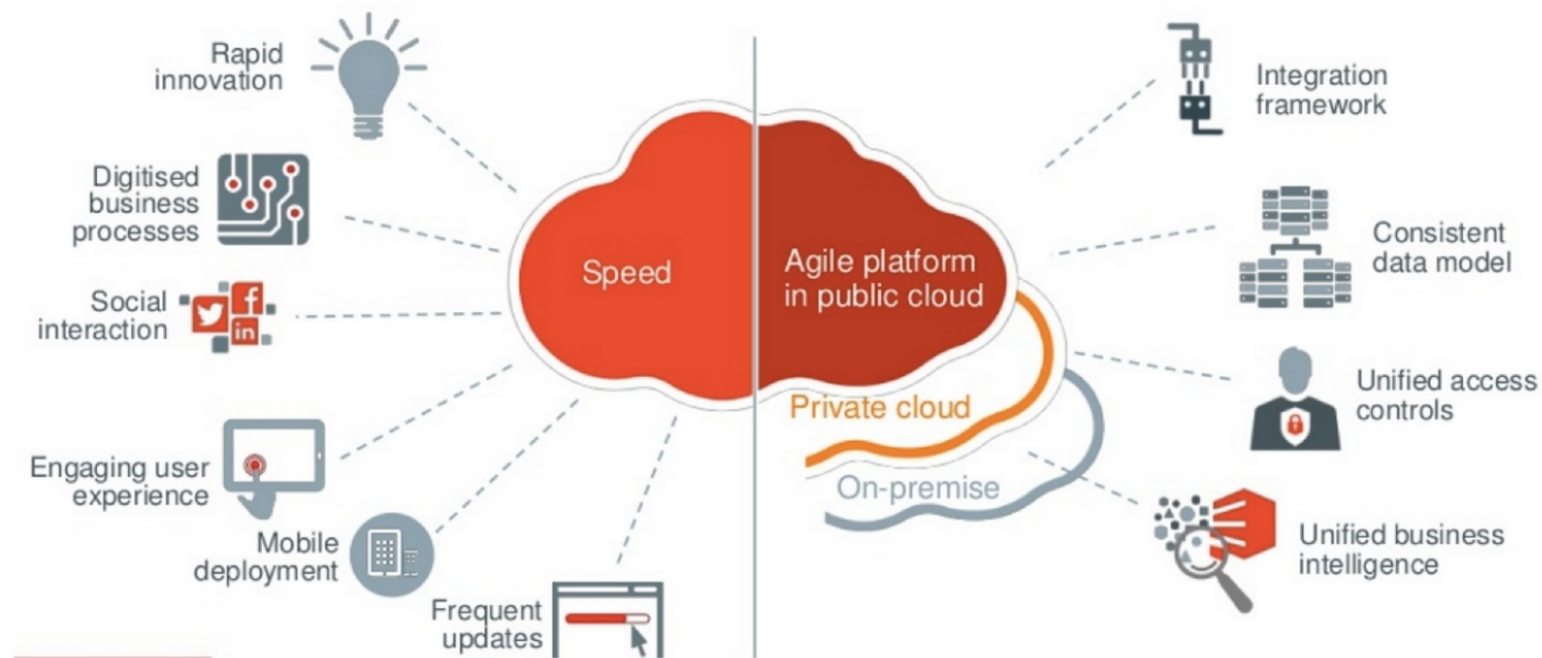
Rapid innovation

Digitised business processes

Social interaction

Engaging user experience

Mobile deployment

Frequent updates

Speed

Agile platform in public cloud

Private cloud

On-premise

Integration framework

Consistent data model

Unified access controls

Unified business intelligence